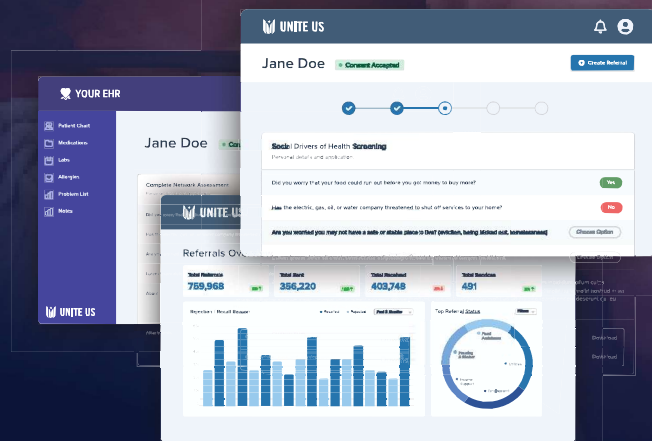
UNITE US

Jane Doe Consent Accepted

Create Referral

Social Drivers of Health Screening

Personal details and application

Did you worry that your food could run out before you got money to buy more?

Yes

Has the electric, gas, oil, or water company threatened to shut off services to your home?

No

Are you worried you may not have a safe or stable place to live? (eviction, being kicked out, homelessness)

Choose Option

YOUR EHR

Patient Chart

Medications

Labs

Allergies

Problem List

Notes

UNITE US

Jane Doe

Complete Network Assessment

UNITE US

Referrals Ov

Total Referrals 759,968

Total Sent 356,220

Total Received 403,748

Total Services 491

Top Referral Status

Declined

Declined